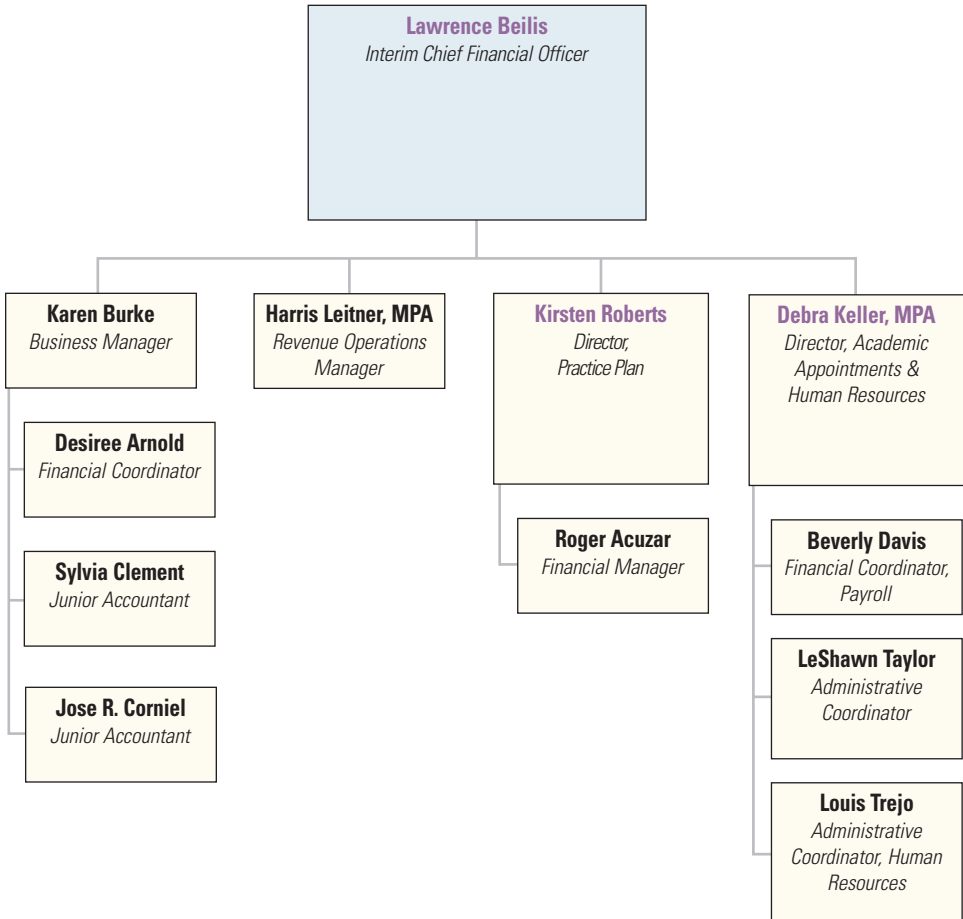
Lawrence Beilis
Interim Chief Financial Officer

Karen Burke
Business Manager

Desiree Arnold
Financial Coordinator

Sylvia Clement
Junior Accountant

Jose R. Corniel
Junior Accountant

Harris Leitner, MPA
Revenue Operations Manager

Kirsten Roberts
Director, Practice Plan

Roger Acuzar
Financial Manager

Debra Keller, MPA
Director, Academic Appointments & Human Resources

Beverly Davis
Financial Coordinator, Payroll

LeShawn Taylor
Administrative Coordinator

Louis Trejo
Administrative Coordinator, Human Resources